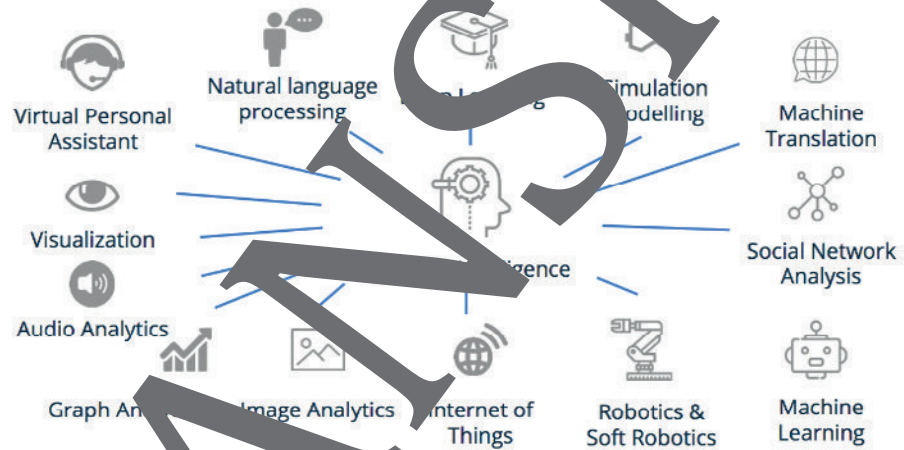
Natural language processing

Virtual Personal Assistant

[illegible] L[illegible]g

Simulation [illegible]odelling

Machine Translation

Visualization

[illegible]igence

Social Network Analysis

Audio Analytics

Graph An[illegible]

Image Analytics

Internet of Things

Robotics & Soft Robotics

Machine Learning